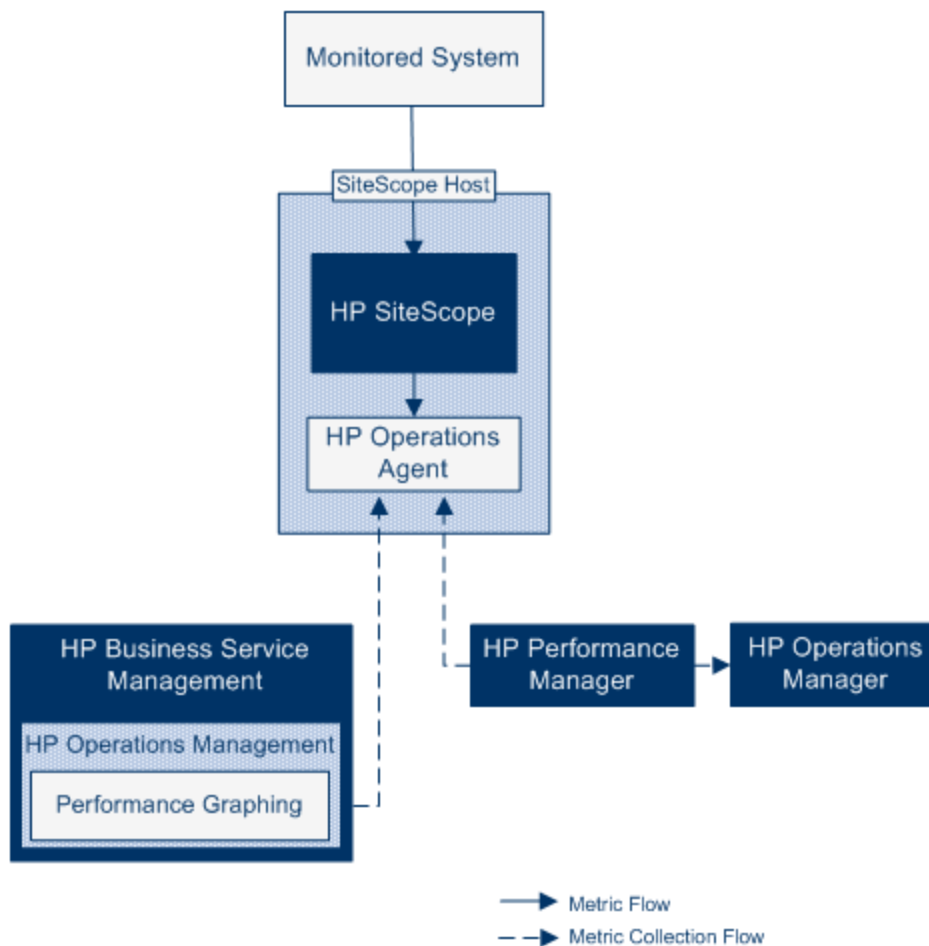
Monitored System

SiteScope Host

HP SiteScope

HP Operations Agent

HP Business Service Management

HP Operations Management

Performance Graphing

HP Performance Manager

HP Operations Manager

Metric Flow

Metric Collection Flow